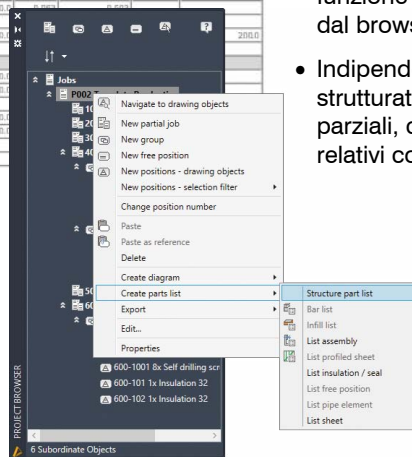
200.0

Jobs

P002

Navigate to drawing objects
New partial job
New group
New free position
New positions - drawing objects
New positions - selection filter
Change position number
Paste
Paste as reference
Delete
Create diagram
Create parts list
Export
Edit...
Properties

Structure part list
Bar list
Infill list
List assembly
List profiled sheet
List insulation / seal
List free position
List pipe element
List sheet

600-1001 8x Self drilling scr
600-101 1x Insulation 32
600-102 1x Insulation 32

PROJECT BROWSER

6 Subordinate Objects

funzione
dal brows

• Indipend
strutturat
parziali, c
relativi co